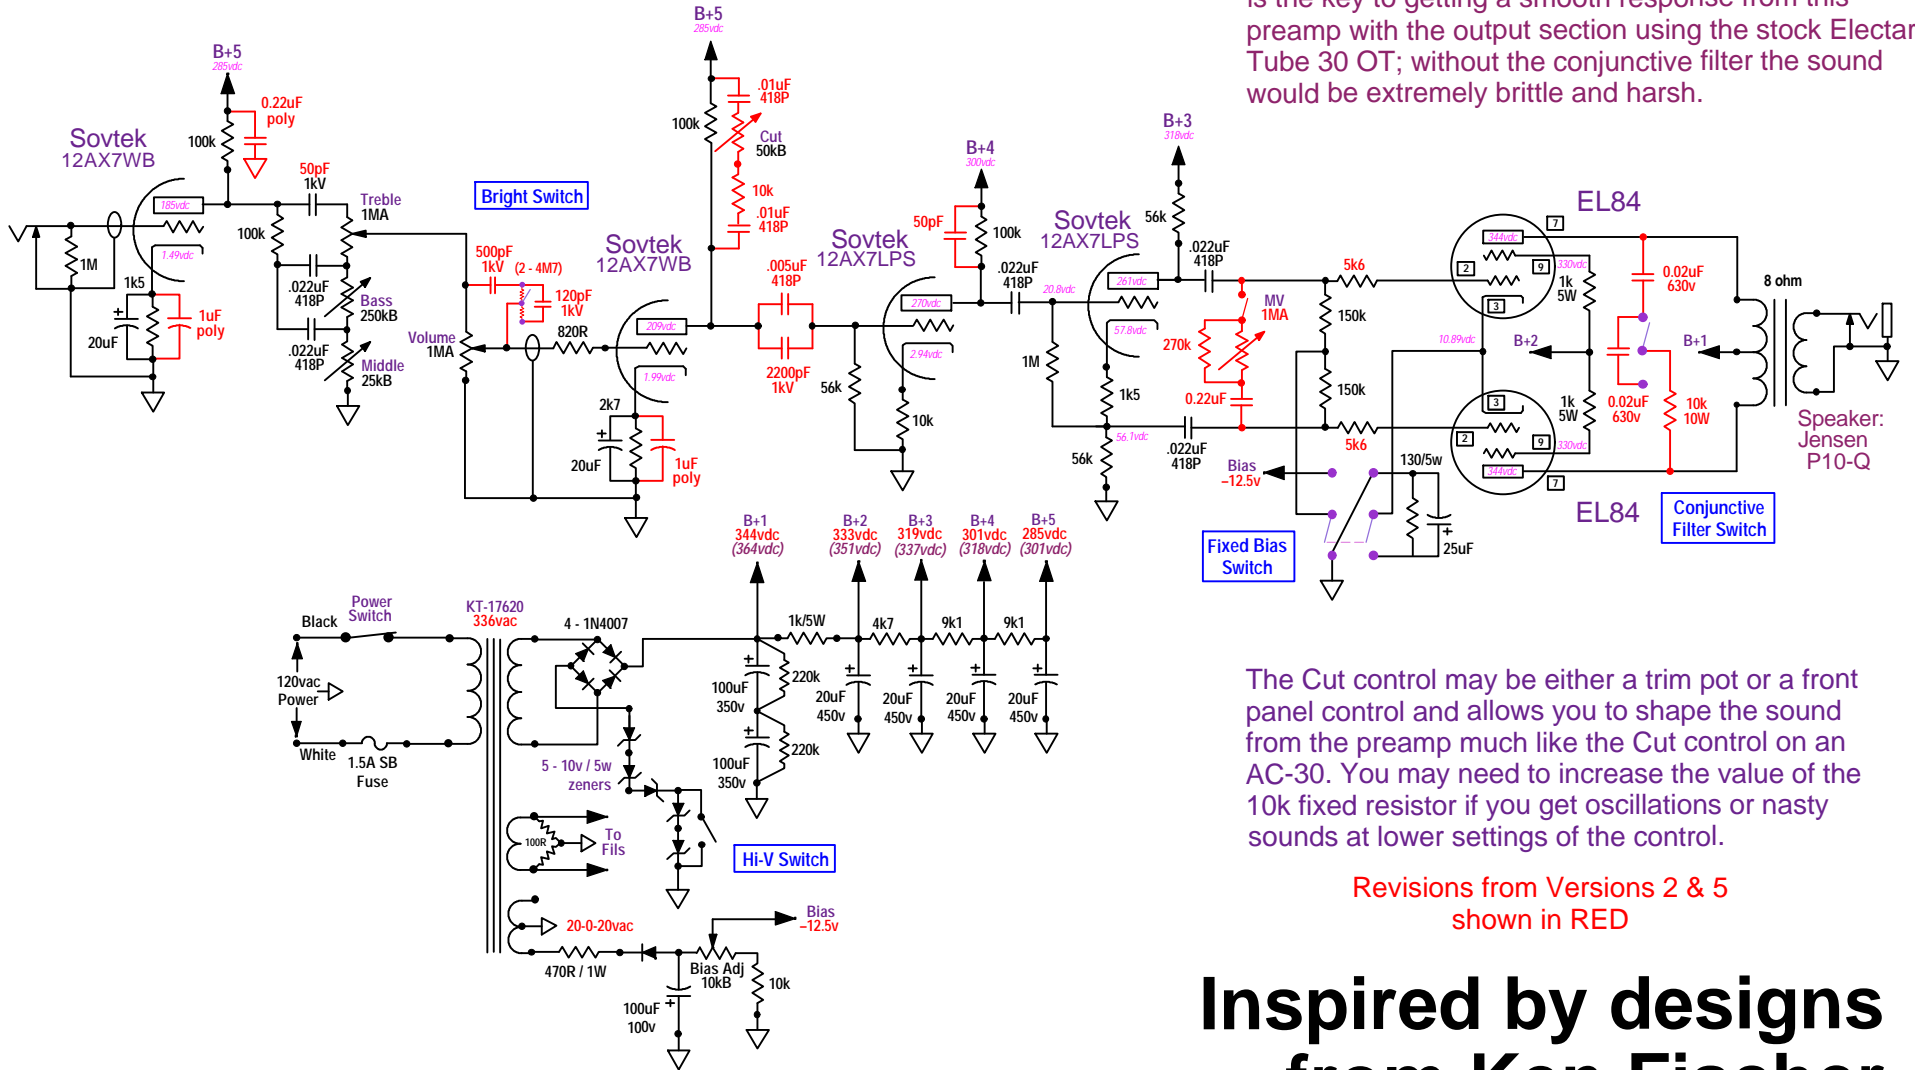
is the key to getting a smooth response from this preamp with the output section using the stock Electar Tube 30 OT; without the conjunctive filter the sound would be extremely brittle and harsh.

B+5
285vdc
B+5
285vdc
Sovtek
12AX7WB
100k
0.22uF
poly
.01uF
418P
100k
Cut
50kB
10k
.01uF
418P
B+3
318vdc
B+4
300vdc
50pF
1kV
Treble
1MA
Bright Switch
185vdc
100k
1.49vdc
1M
1k5
20uF
1uF
poly
.022uF
418P
Bass
250kB
.022uF
418P
Middle
25kB
500pF
1kV
(2 - 4M7)
120pF
1kV
820R
Volume
1MA
Sovtek
12AX7WB
209vdc
1.99vdc
2k7
20uF
1uF
poly
.005uF
418P
2200pF
1kV
Sovtek
12AX7LPS
270vdc
2.94vdc
56k
10k
50pF
100k
.022uF
418P
20.8vdc
Sovtek
12AX7LPS
261vdc
57.8vdc
1M
1k5
56.1vdc
56k
56k
.022uF
418P
.022uF
418P
MV
1MA
270k
0.22uF
5k6
150k
150k
5k6
EL84
344vdc
330vdc
1k
5W
0.02uF
630v
8 ohm
10.89vdc
B+2
B+1
0.02uF
630v
10k
10W
1k
5W
330vdc
344vdc
Speaker:
Jensen
P10-Q
Bias
–12.5v
130/5w
25uF
Fixed Bias
Switch
EL84
Conjunctive
Filter Switch
B+1
344vdc
(364vdc)
B+2
333vdc
(351vdc)
B+3
319vdc
(337vdc)
B+4
301vdc
(318vdc)
B+5
285vdc
(301vdc)
Power
Switch
Black
KT-17620
336vac
4 - 1N4007
1k/5W
4k7
9k1
9k1
120vac
Power
White
1.5A SB
Fuse
100uF
350v
220k
20uF
450v
20uF
450v
20uF
450v
20uF
450v
5 - 10v / 5w
zeners
100uF
350v
220k
100R
To
Fils
Hi-V Switch
20-0-20vac
Bias
–12.5v
470R / 1W
Bias Adj
10kB
10k
100uF
100v

The Cut control may be either a trim pot or a front panel control and allows you to shape the sound from the preamp much like the Cut control on an AC-30. You may need to increase the value of the 10k fixed resistor if you get oscillations or nasty sounds at lower settings of the control.

Revisions from Versions 2 & 5
shown in RED

Inspired by designs
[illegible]